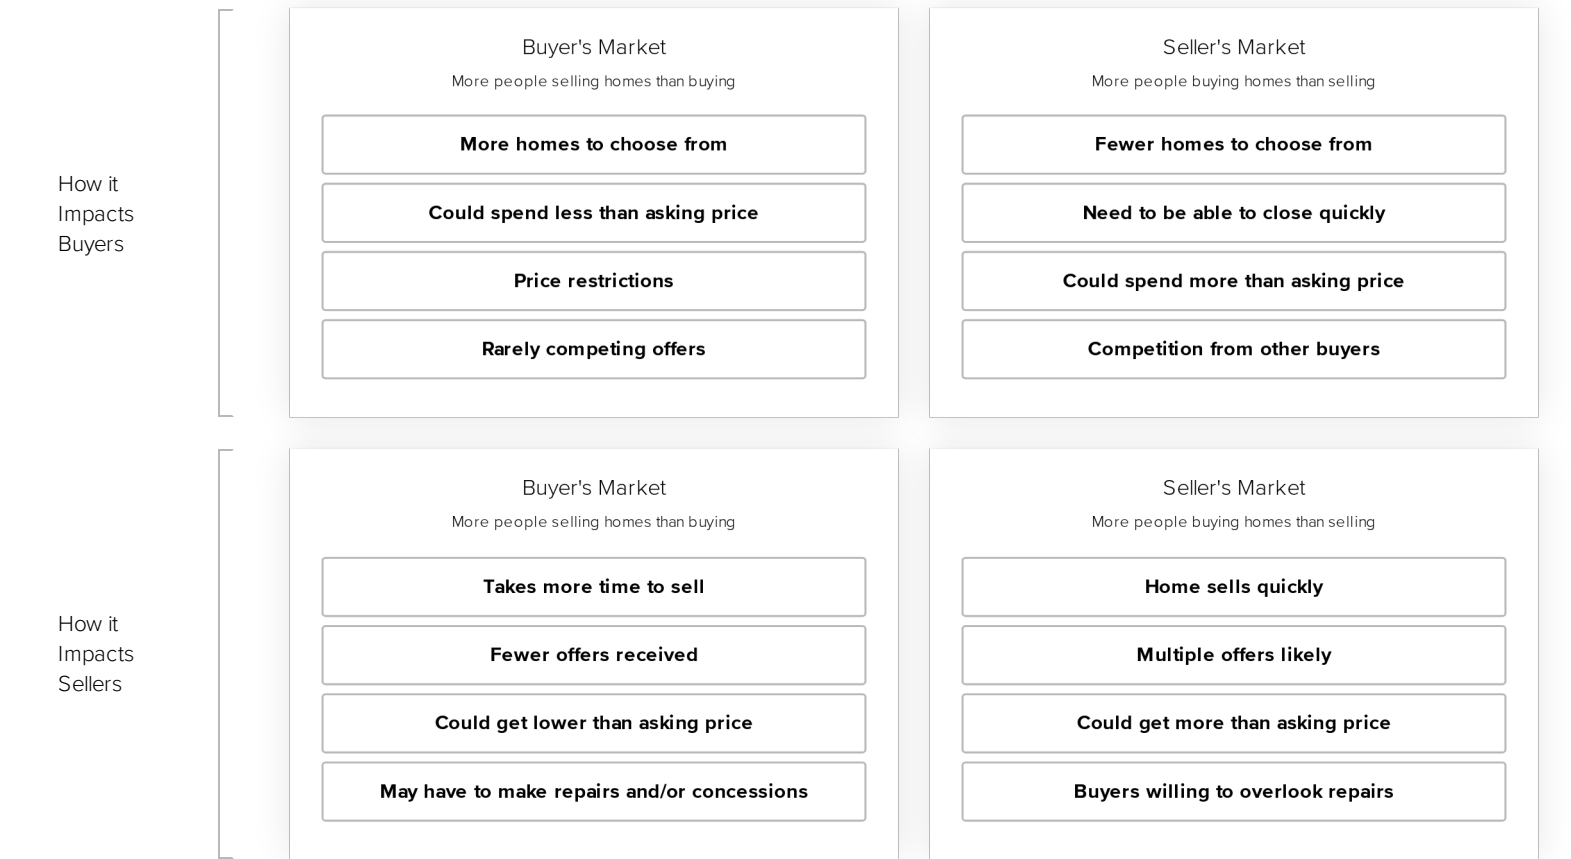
How it Impacts Buyers

Buyer's Market
More people selling homes than buying

More homes to choose from

Could spend less than asking price

Price restrictions

Rarely competing offers

Seller's Market
More people buying homes than selling

Fewer homes to choose from

Need to be able to close quickly

Could spend more than asking price

Competition from other buyers

How it Impacts Sellers

Buyer's Market
More people selling homes than buying

Takes more time to sell

Fewer offers received

Could get lower than asking price

May have to make repairs and/or concessions

Seller's Market
More people buying homes than selling

Home sells quickly

Multiple offers likely

Could get more than asking price

Buyers willing to overlook repairs